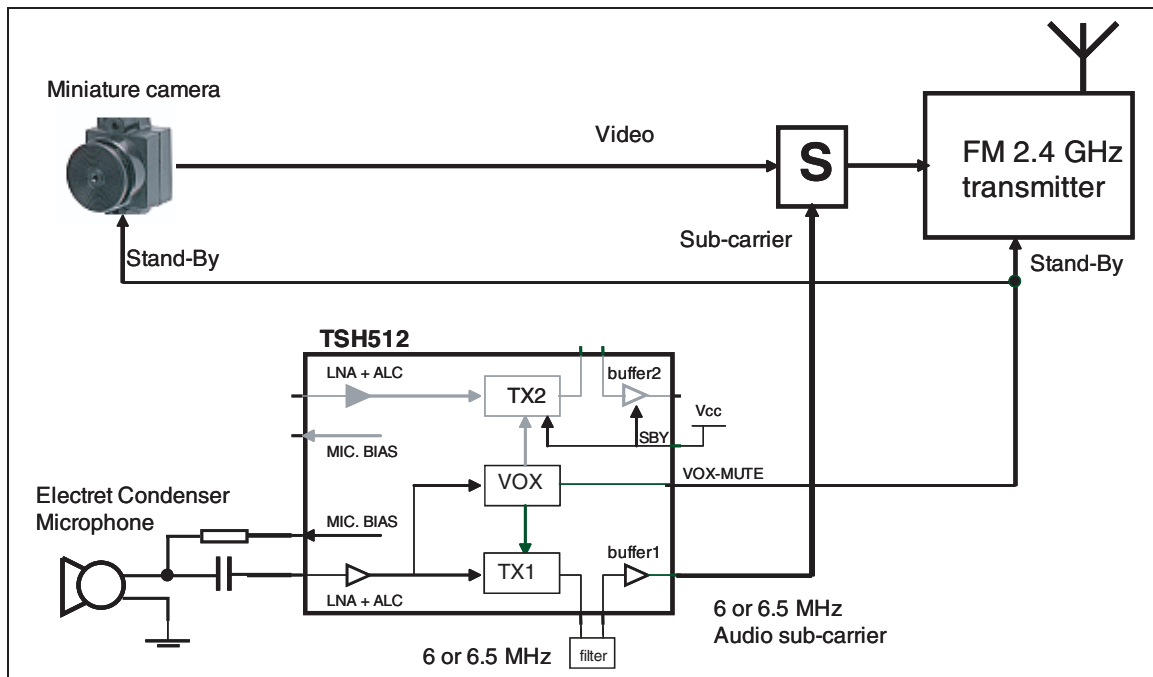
Miniature camera

Video

S

FM 2.4 GHz transmitter

Sub-carrier

Stand-By

Stand-By

TSH512

LNA + ALC

TX2

buffer2

Vcc

SBY

MIC. BIAS

VOX

VOX-MUTE

Electret Condenser Microphone

MIC. BIAS

TX1

buffer1

LNA + ALC

6 or 6.5 MHz Audio sub-carrier

6 or 6.5 MHz

filter